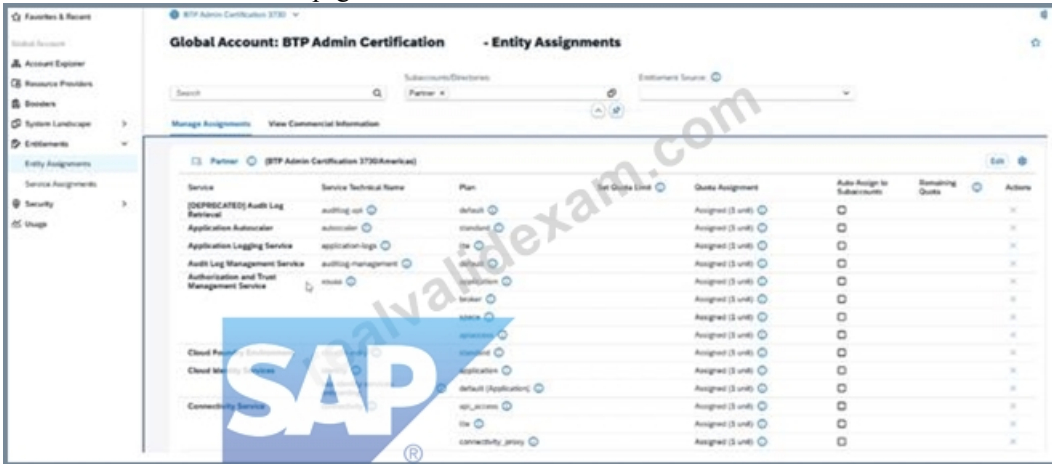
Favorites & Recent

Global Account

Account Explorer

Resource Providers

Boosters

System Landscape

Entitlements

Entity Assignments

Service Assignments

Security

Usage

BTP Admin Certification 3730

Global Account: BTP Admin Certification - Entity Assignments

Search

Subaccounts/Directories:

Partner ×

Entitlement Source:

Manage Assignments View Commercial Information

Partner (BTP Admin Certification 3730/Americas)

Edit

| Service | Service Technical Name | Plan | Set Quota Limit | Quota Assignment | Auto-Assign to Subaccounts | Remaining Quota | Actions |
|---|---|---|---|---|---|---|---|
| [DEPRECATED] Audit Log Retrieval | auditlog-api | default | | Assigned (1 unit) | | | × |
| Application Autoscaler | autoscaler | standard | | Assigned (1 unit) | | | × |
| Application Logging Service | application-logs | lite | | Assigned (1 unit) | | | × |
| Audit Log Management Service | auditlog-management | default | | Assigned (1 unit) | | | × |
| Authorization and Trust Management Service | xsuaa | application | | Assigned (1 unit) | | | × |
| | | broker | | Assigned (1 unit) | | | × |
| | | space | | Assigned (1 unit) | | | × |
| | | apiaccess | | Assigned (1 unit) | | | × |
| Cloud Foundry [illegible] | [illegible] | standard | | Assigned (1 unit) | | | × |
| Cloud Identity Services | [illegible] | application | | Assigned (1 unit) | | | × |
| | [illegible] | default (Application) | | Assigned (1 unit) | | | × |
| Connectivity Service | connectivity | api_access | | Assigned (1 unit) | | | × |
| | | lite | | Assigned (1 unit) | | | × |
| | | connectivity_proxy | | Assigned (1 unit) | | | × |

validexam.com

SAP